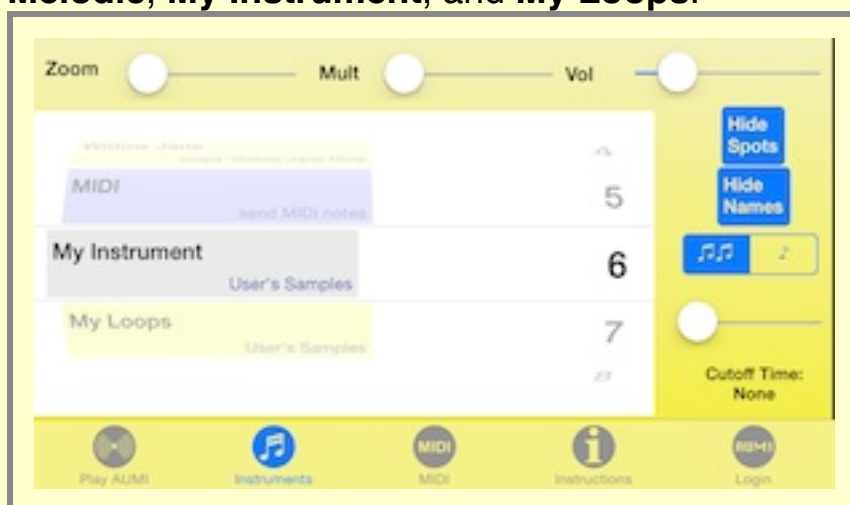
Melodic, My Instrument, and My Loops.

Zoom Mult Vol

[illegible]
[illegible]

MIDI
send MIDI notes
5

My Instrument
User's Samples
6

My Loops
User's Samples
7

Hide Spots

Hide Names

Cutoff Time: None

Play AUMI
Instruments
MIDI
Instructions
Login